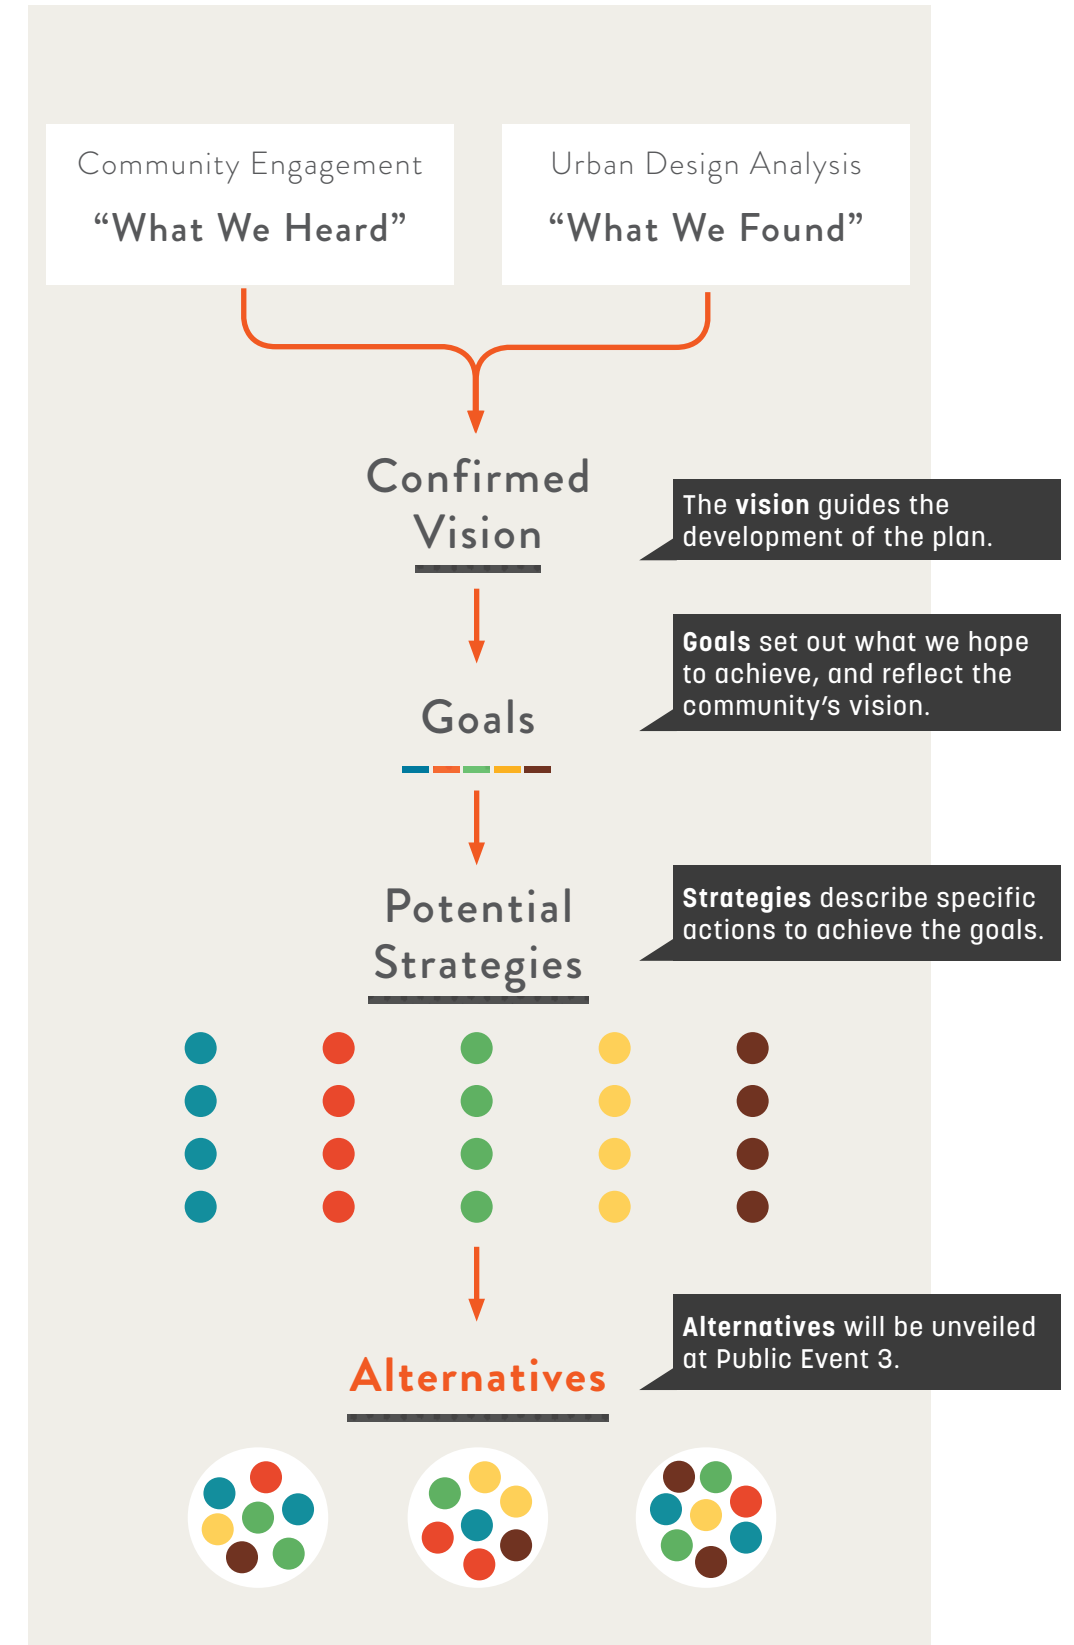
Community Engagement
“What We Heard”

Urban Design Analysis
“What We Found”

Confirmed Vision

The **vision** guides the development of the plan.

Goals

**Goals** set out what we hope to achieve, and reflect the community’s vision.

Potential Strategies

**Strategies** describe specific actions to achieve the goals.

Alternatives

**Alternatives** will be unveiled at Public Event 3.